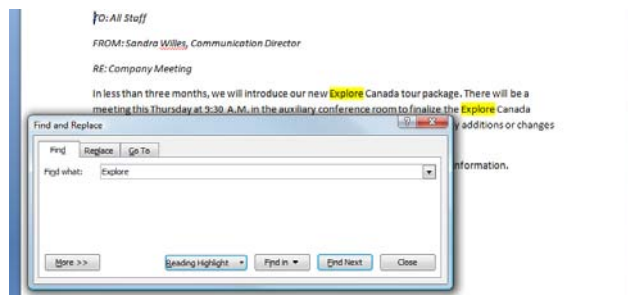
TO: All Staff

FROM: Sandra Willes, Communication Director

RE: Company Meeting

In less than three months, we will introduce our new Explore Canada tour package. There will be a meeting this Thursday at 9:30 A.M. in the auxiliary conference room to finalize the Explore Canada

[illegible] y additions or changes

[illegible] information.

Find and Replace

?

X

Find

Replace

Go To

Find what:

Explore

More >>

Reading Highlight

Find in

Find Next

Close